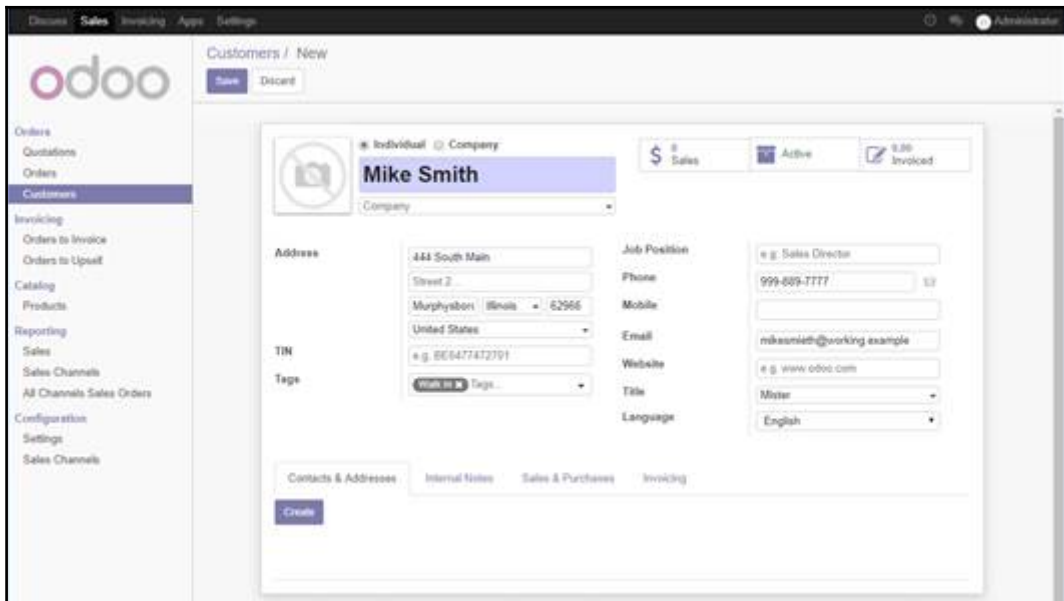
Discuss Sales Invoicing Apps Settings

Administrator

odoo

Customers / New

Save Discard

Orders
Quotations
Orders
Customers
Invoicing
Orders to Invoice
Orders to Upsell
Catalog
Products
Reporting
Sales
Sales Channels
All Channels Sales Orders
Configuration
Settings
Sales Channels

Individual Company

Mike Smith

Company

$ 0 Sales

Active

0.00 Invoiced

Address
444 South Main
Street 2...
Murphysboro Illinois 62966
United States

TIN
e.g. BE0477472701

Tags
Walk In Tags...

Job Position
e.g. Sales Director

Phone
999-889-7777

Mobile

Email
mikesmith@working.example

Website
e.g. www.odoo.com

Title
Mister

Language
English

Contacts & Addresses Internal Notes Sales & Purchases Invoicing

Create